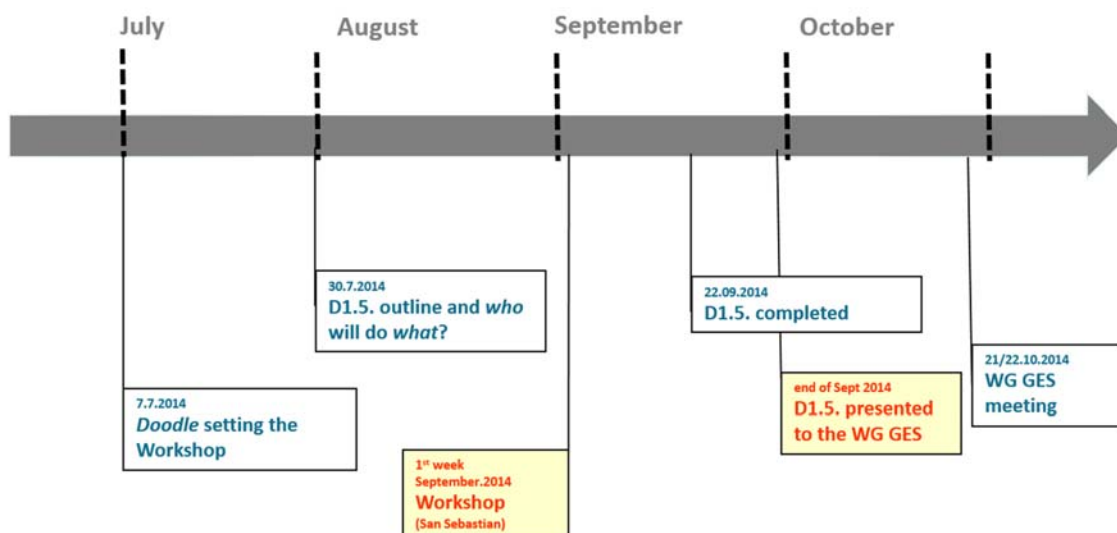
July

August

September

October

30.7.2014
D1.5. outline and *who* will do *what*?

22.09.2014
D1.5. completed

21/22.10.2014
WG GES meeting

7.7.2014
*Doodle* setting the Workshop

end of Sept 2014
D1.5. presented to the WG GES

1$^{st}$ week September.2014
Workshop
(San Sebastian)